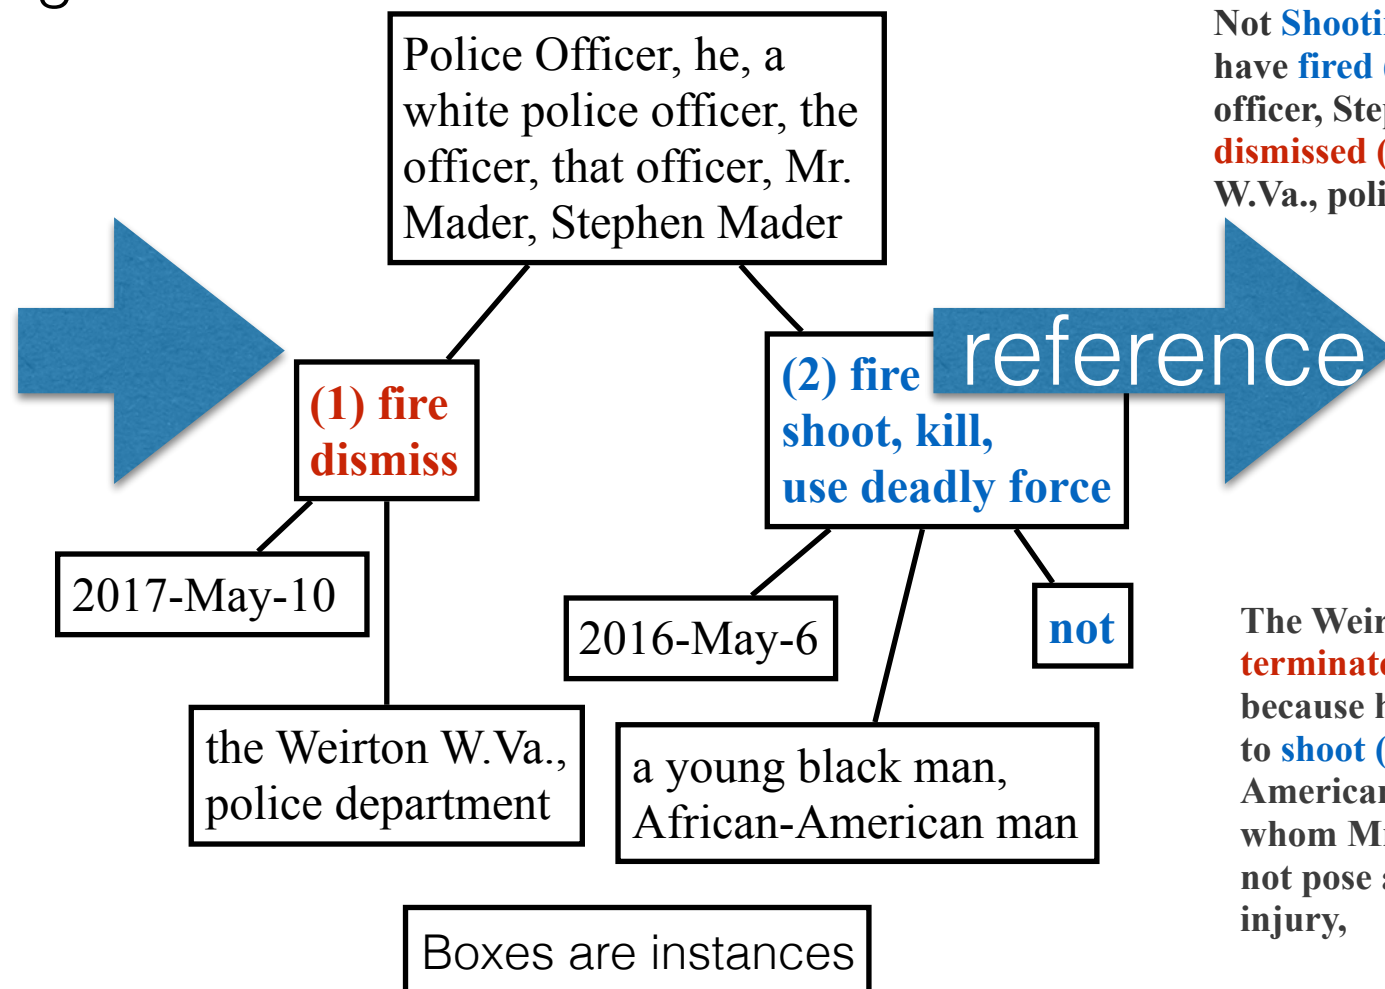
Police Officer, he, a white police officer, the officer, that officer, Mr. Mader, Stephen Mader

(1) fire dismiss

(2) fire shoot, kill, use deadly force

reference

2017-May-10

the Weirton W.Va., police department

2016-May-6

a young black man, African-American man

not

Boxes are instances

Not Shooti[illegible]
have fired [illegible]
officer, Ste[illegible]
dismissed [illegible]
W.Va., poli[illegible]

The Weir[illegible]
terminat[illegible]
because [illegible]
to shoot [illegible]
America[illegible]
whom M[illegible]
not pose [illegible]
injury,